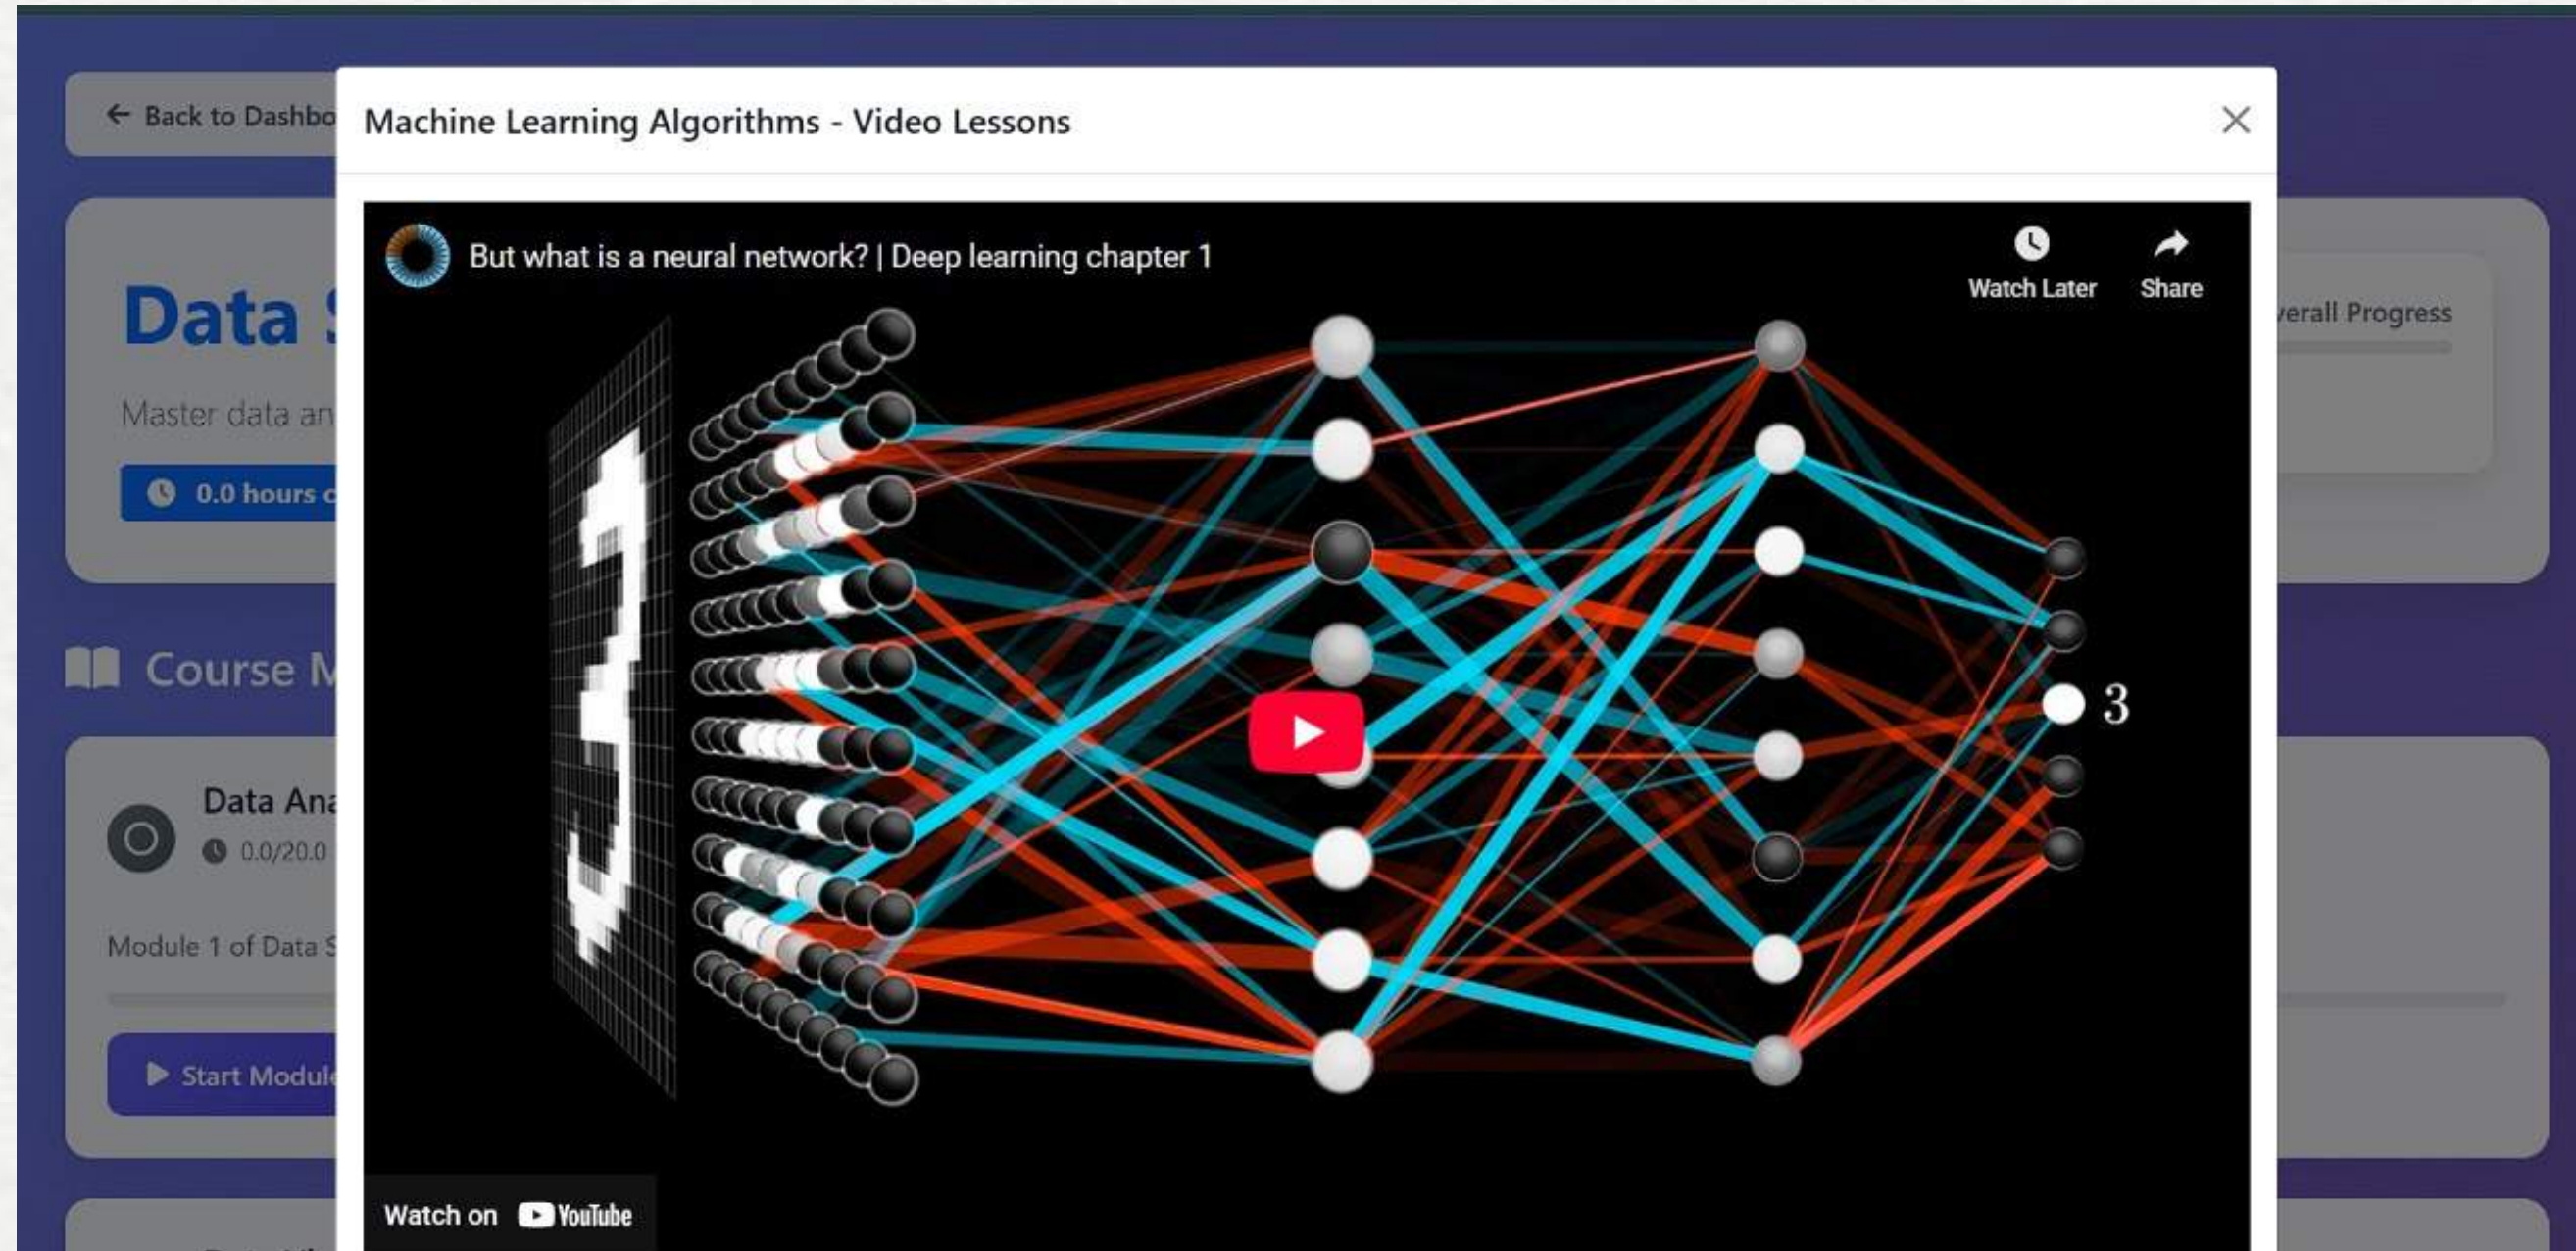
← Back to Dashbo

Data S

Master data an

0.0 hours c

Course M

Data Ana

0.0/20.0

Module 1 of Data S

Start Modul

erall Progress

Machine Learning Algorithms - Video Lessons

×

But what is a neural network? | Deep learning chapter 1

Watch Later

Share

3

Watch on YouTube